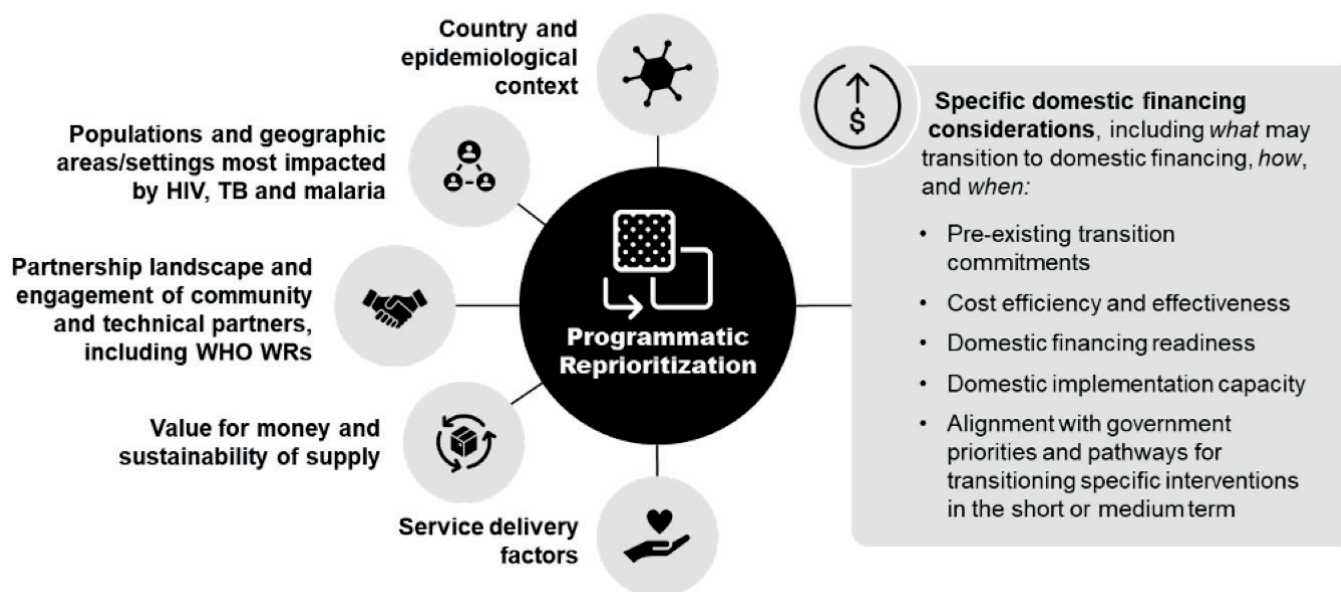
Country and epidemiological context

Populations and geographic areas/settings most impacted by HIV, TB and malaria

Partnership landscape and engagement of community and technical partners, including WHO WRs

Value for money and sustainability of supply

Service delivery factors

Programmatic Reprioritization

$

Specific domestic financing considerations, including *what* may transition to domestic financing, *how*, and *when:*

- Pre-existing transition commitments
- Cost efficiency and effectiveness
- Domestic financing readiness
- Domestic implementation capacity
- Alignment with government priorities and pathways for transitioning specific interventions in the short or medium term